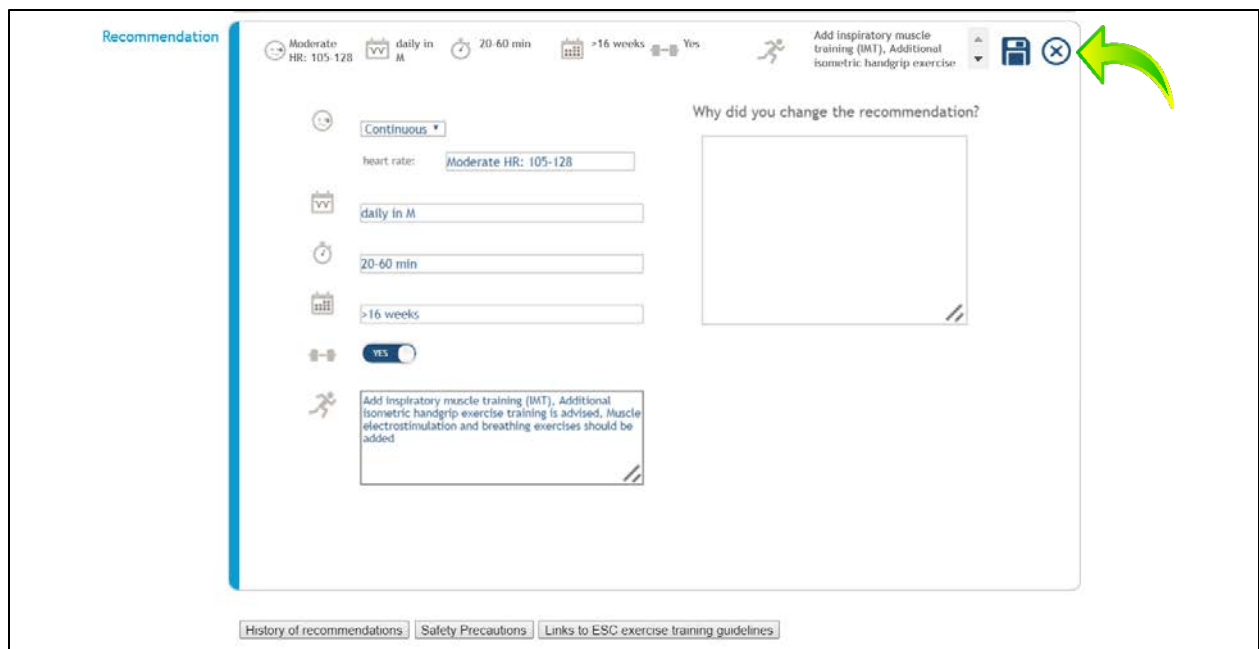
Recommendation

Moderate HR: 105-128
daily in M
20-60 min
>16 weeks
Yes
Add inspiratory muscle training (IMT), Additional isometric handgrip exercise

Continuous
heart rate: Moderate HR: 105-128
daily in M
20-60 min
>16 weeks
YES
Add inspiratory muscle training (IMT), Additional isometric handgrip exercise training is advised. Muscle electrostimulation and breathing exercises should be added

Why did you change the recommendation?

History of recommendations
Safety Precautions
Links to ESC exercise training guidelines